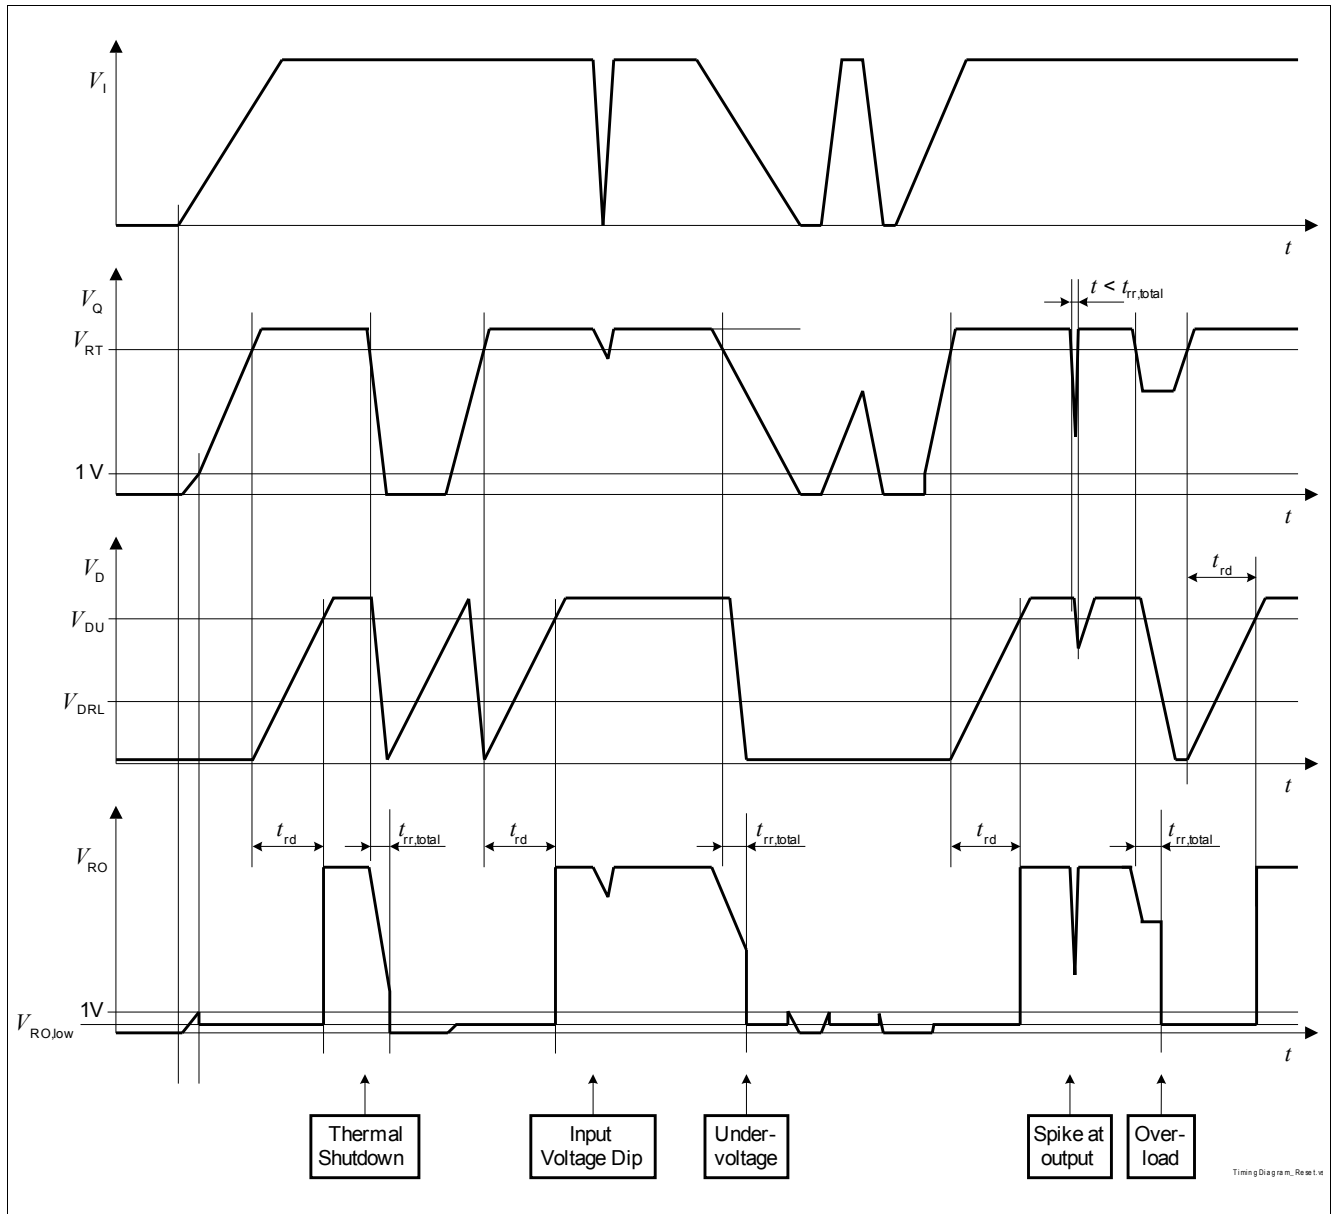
$V_{I}$

$t$

$V_{Q}$

$t < t_{rr,total}$

$V_{RT}$

1 V

$t$

$V_{D}$

$t_{rd}$

$V_{DU}$

$V_{DRL}$

$t$

$t_{rd}$

$t_{rr,total}$

$t_{rd}$

$t_{rr,total}$

$t_{rd}$

$t_{rr,total}$

$V_{RO}$

1V

$V_{RO,low}$

$t$

Thermal Shutdown

Input Voltage Dip

Undervoltage

Spike at output

Overload

TimingDiagram_Reset.vsd